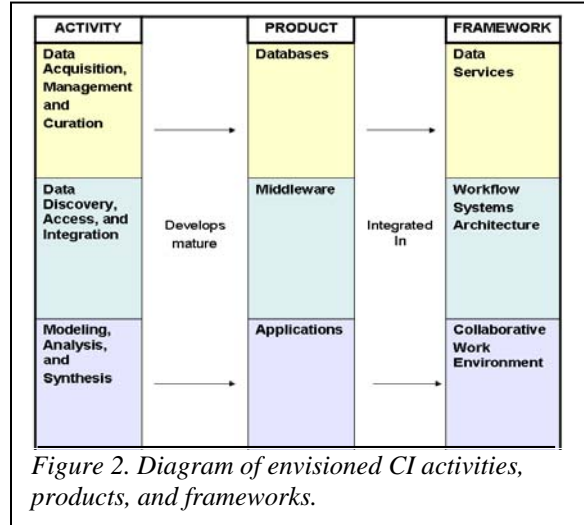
| ACTIVITY | | PRODUCT | | FRAMEWORK |
|---|---|---|---|---|
| Data Acquisition, Management and Curation | | Databases | | Data Services |
| Data Discovery, Access, and Integration | Develops mature | Middleware | Integrated In | Workflow Systems Architecture |
| Modeling, Analysis, and Synthesis | | Applications | | Collaborative Work Environment |

*Figure 2. Diagram of envisioned CI activities, products, and frameworks.*